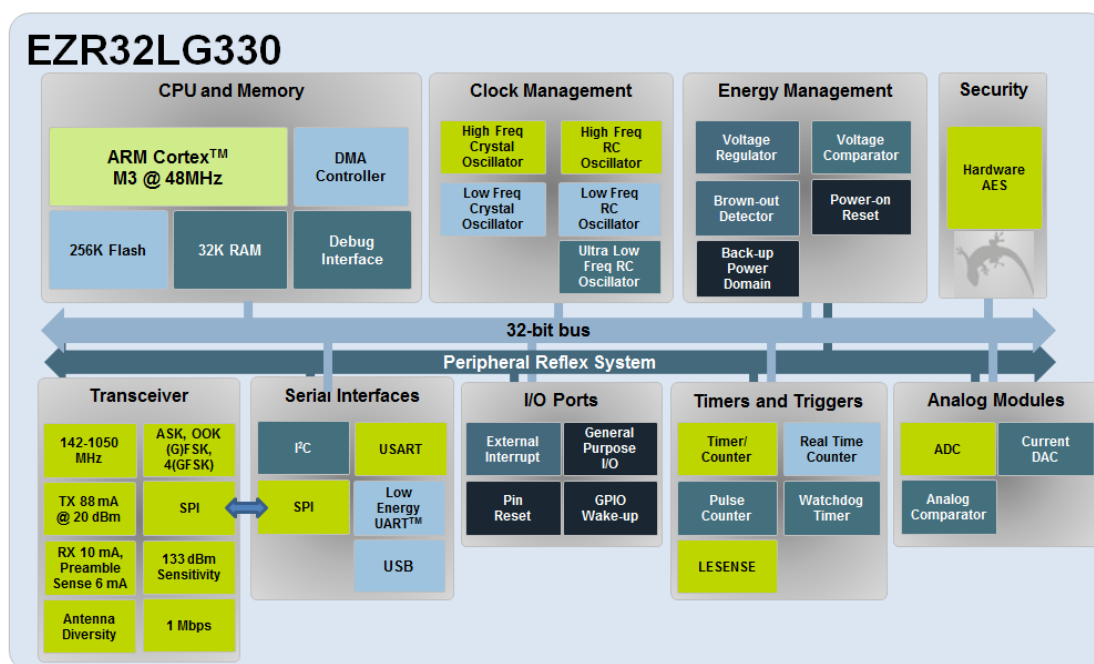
EZR32LG330

CPU and Memory

ARM Cortex$^{TM}$ M3 @ 48MHz

DMA Controller

256K Flash

32K RAM

Debug Interface

Clock Management

High Freq Crystal Oscillator

High Freq RC Oscillator

Low Freq Crystal Oscillator

Low Freq RC Oscillator

Ultra Low Freq RC Oscillator

Energy Management

Voltage Regulator

Voltage Comparator

Brown-out Detector

Power-on Reset

Back-up Power Domain

Security

Hardware AES

32-bit bus

Peripheral Reflex System

Transceiver

142-1050 MHz

ASK, OOK (G)FSK, 4(GFSK)

TX 88 mA @ 20 dBm

SPI

RX 10 mA, Preamble Sense 6 mA

133 dBm Sensitivity

Antenna Diversity

1 Mbps

Serial Interfaces

I$^2$C

USART

SPI

Low Energy UART$^{TM}$

USB

I/O Ports

External Interrupt

General Purpose I/O

Pin Reset

GPIO Wake-up

Timers and Triggers

Timer/ Counter

Real Time Counter

Pulse Counter

Watchdog Timer

LESENSE

Analog Modules

ADC

Current DAC

Analog Comparator